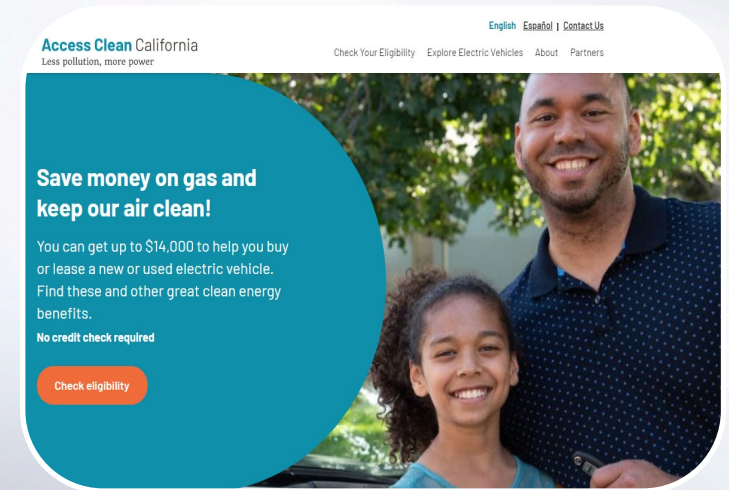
English Español | Contact Us

Access Clean California
Less pollution, more power

Check Your Eligibility Explore Electric Vehicles About Partners

Save money on gas and keep our air clean!

You can get up to $14,000 to help you buy or lease a new or used electric vehicle. Find these and other great clean energy benefits.

No credit check required

Check eligibility